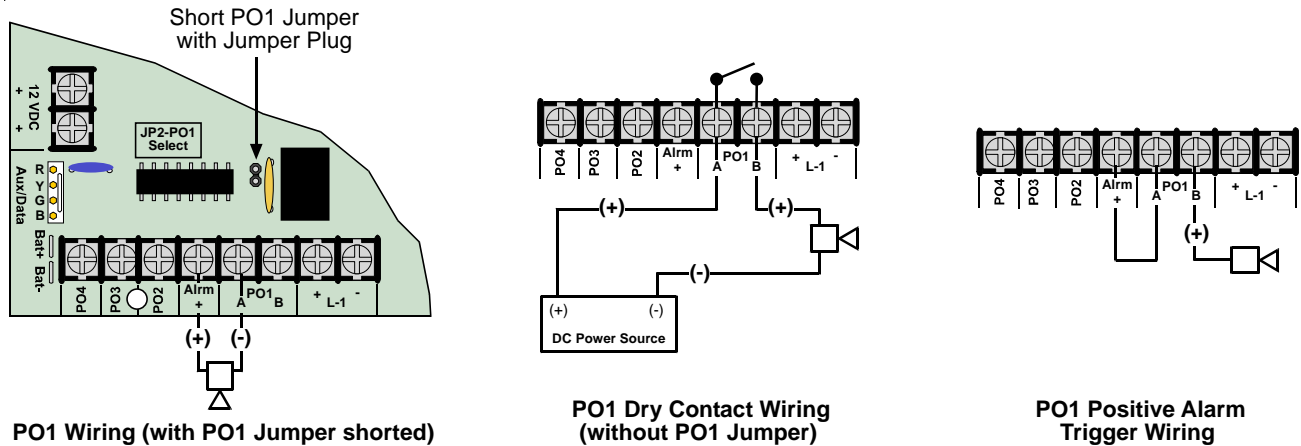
Short PO1 Jumper with Jumper Plug

12 VDC
+
+

JP2-PO1 Select

R
Y
G
B
Aux/Data

Bat+
Bat-

PO4
PO3
PO2
Alrm +
A PO1 B
+ L-1 -

(+) (-)

PO1 Wiring (with PO1 Jumper shorted)

PO4
PO3
PO2
Alrm +
PO1
A
B
+ L-1 -

(+)
(+)
(-)

(+) (-)
DC Power Source

PO1 Dry Contact Wiring (without PO1 Jumper)

PO4
PO3
PO2
Alrm +
A
PO1
B
+ L-1 -

(+)

PO1 Positive Alarm Trigger Wiring